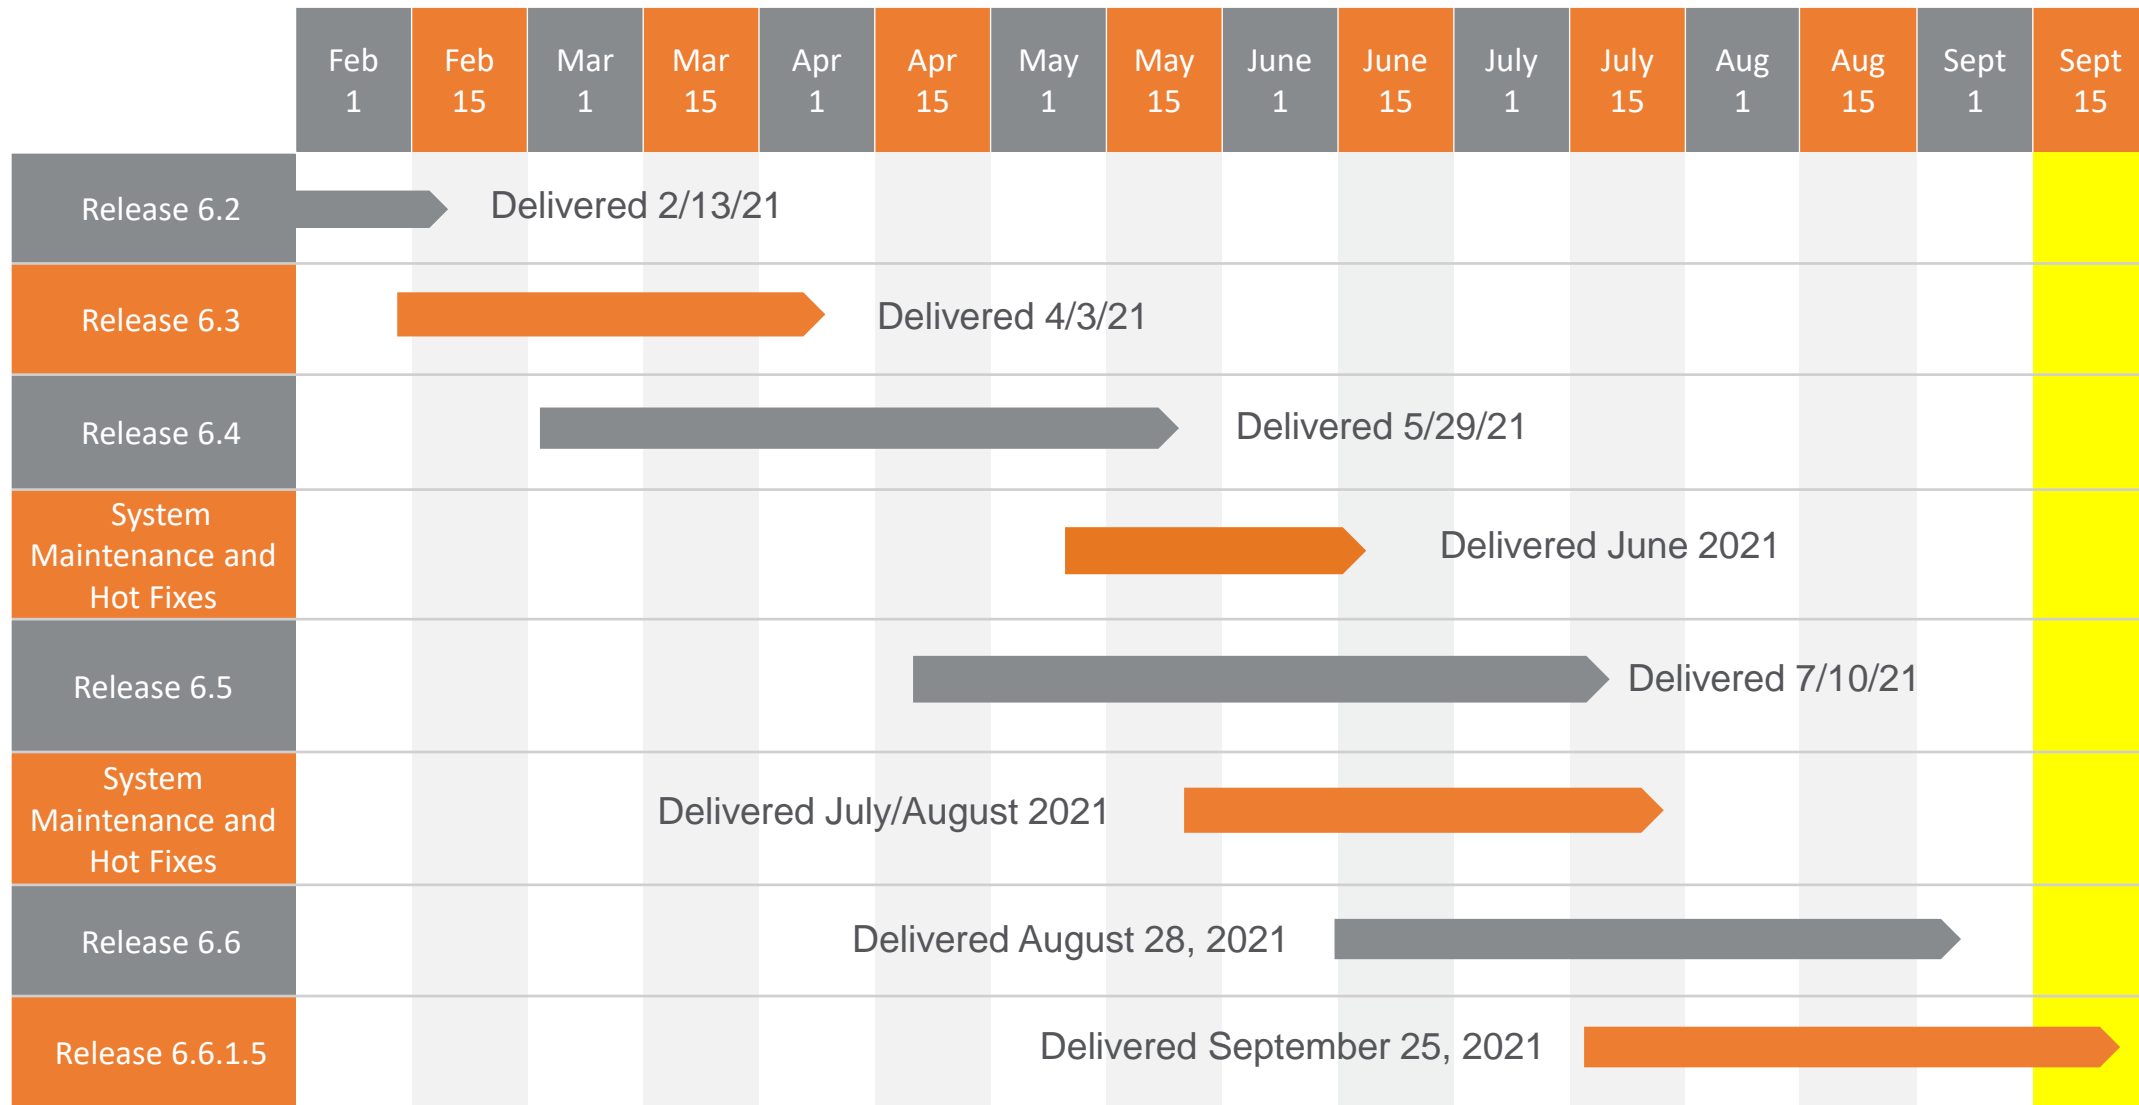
| | Feb 1 | Feb 15 | Mar 1 | Mar 15 | Apr 1 | Apr 15 | May 1 | May 15 | June 1 | June 15 | July 1 | July 15 | Aug 1 | Aug 15 | Sept 1 | Sept 15 |
|---|---|---|---|---|---|---|---|---|---|---|---|---|---|---|---|---|
| Release 6.2 | Delivered 2/13/21 | | | | | | | | | | | | | | | |
| Release 6.3 | Delivered 4/3/21 | | | | | | | | | | | | | | | |
| Release 6.4 | Delivered 5/29/21 | | | | | | | | | | | | | | | |
| System Maintenance and Hot Fixes | Delivered June 2021 | | | | | | | | | | | | | | | |
| Release 6.5 | Delivered 7/10/21 | | | | | | | | | | | | | | | |
| System Maintenance and Hot Fixes | Delivered July/August 2021 | | | | | | | | | | | | | | | |
| Release 6.6 | Delivered August 28, 2021 | | | | | | | | | | | | | | | |
| Release 6.6.1.5 | Delivered September 25, 2021 | | | | | | | | | | | | | | | |